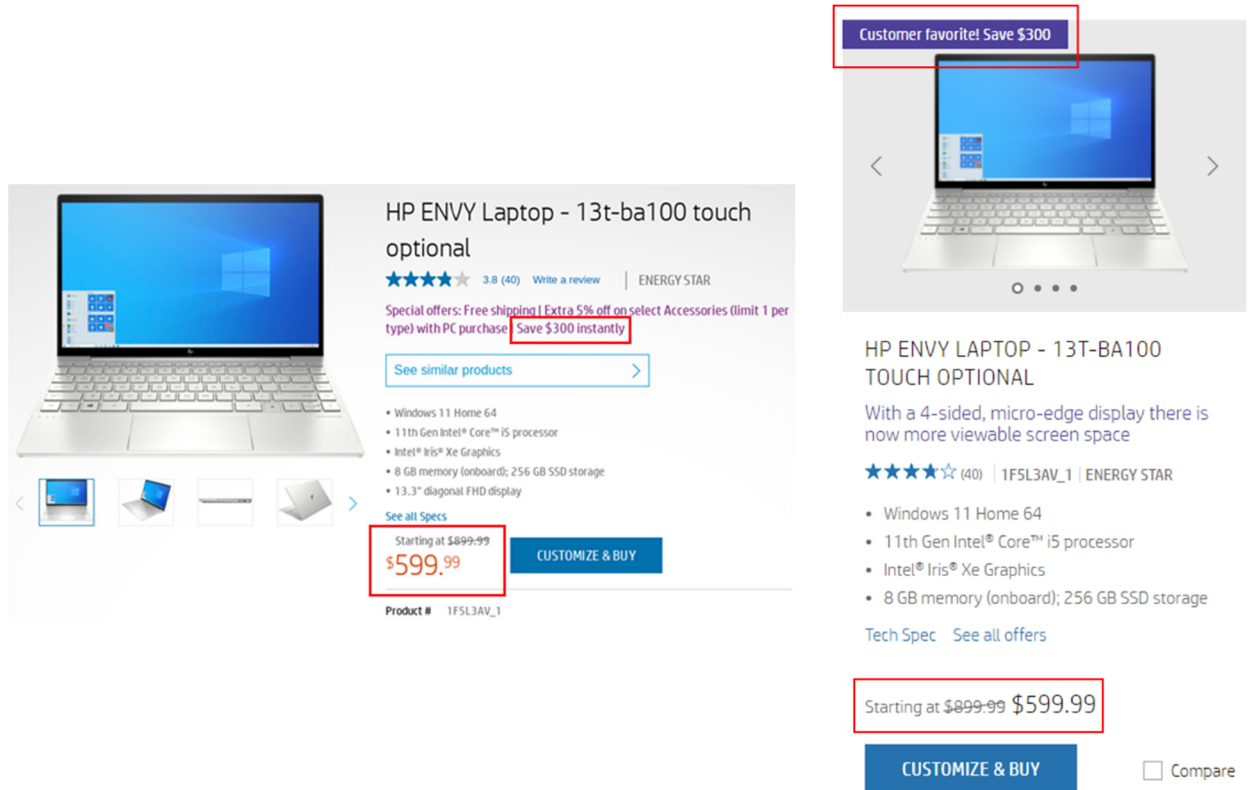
HP ENVY Laptop - 13t-ba100 touch optional

3.8 (40) Write a review | ENERGY STAR

Special offers: Free shipping | Extra 5% off on select Accessories (limit 1 per type) with PC purchase | Save $300 instantly

See similar products

- Windows 11 Home 64
- 11th Gen Intel® Core™ i5 processor
- Intel® Iris® Xe Graphics
- 8 GB memory (onboard); 256 GB SSD storage
- 13.3" diagonal FHD display

See all Specs

Starting at ~~$899.99~~
$599.99

CUSTOMIZE & BUY

Product # 1F5L3AV_1

Customer favorite! Save $300

HP ENVY LAPTOP - 13T-BA100 TOUCH OPTIONAL

With a 4-sided, micro-edge display there is now more viewable screen space

(40) | 1F5L3AV_1 | ENERGY STAR

- Windows 11 Home 64
- 11th Gen Intel® Core™ i5 processor
- Intel® Iris® Xe Graphics
- 8 GB memory (onboard); 256 GB SSD storage

Tech Spec See all offers

Starting at ~~$899.99~~ $599.99

CUSTOMIZE & BUY

Compare